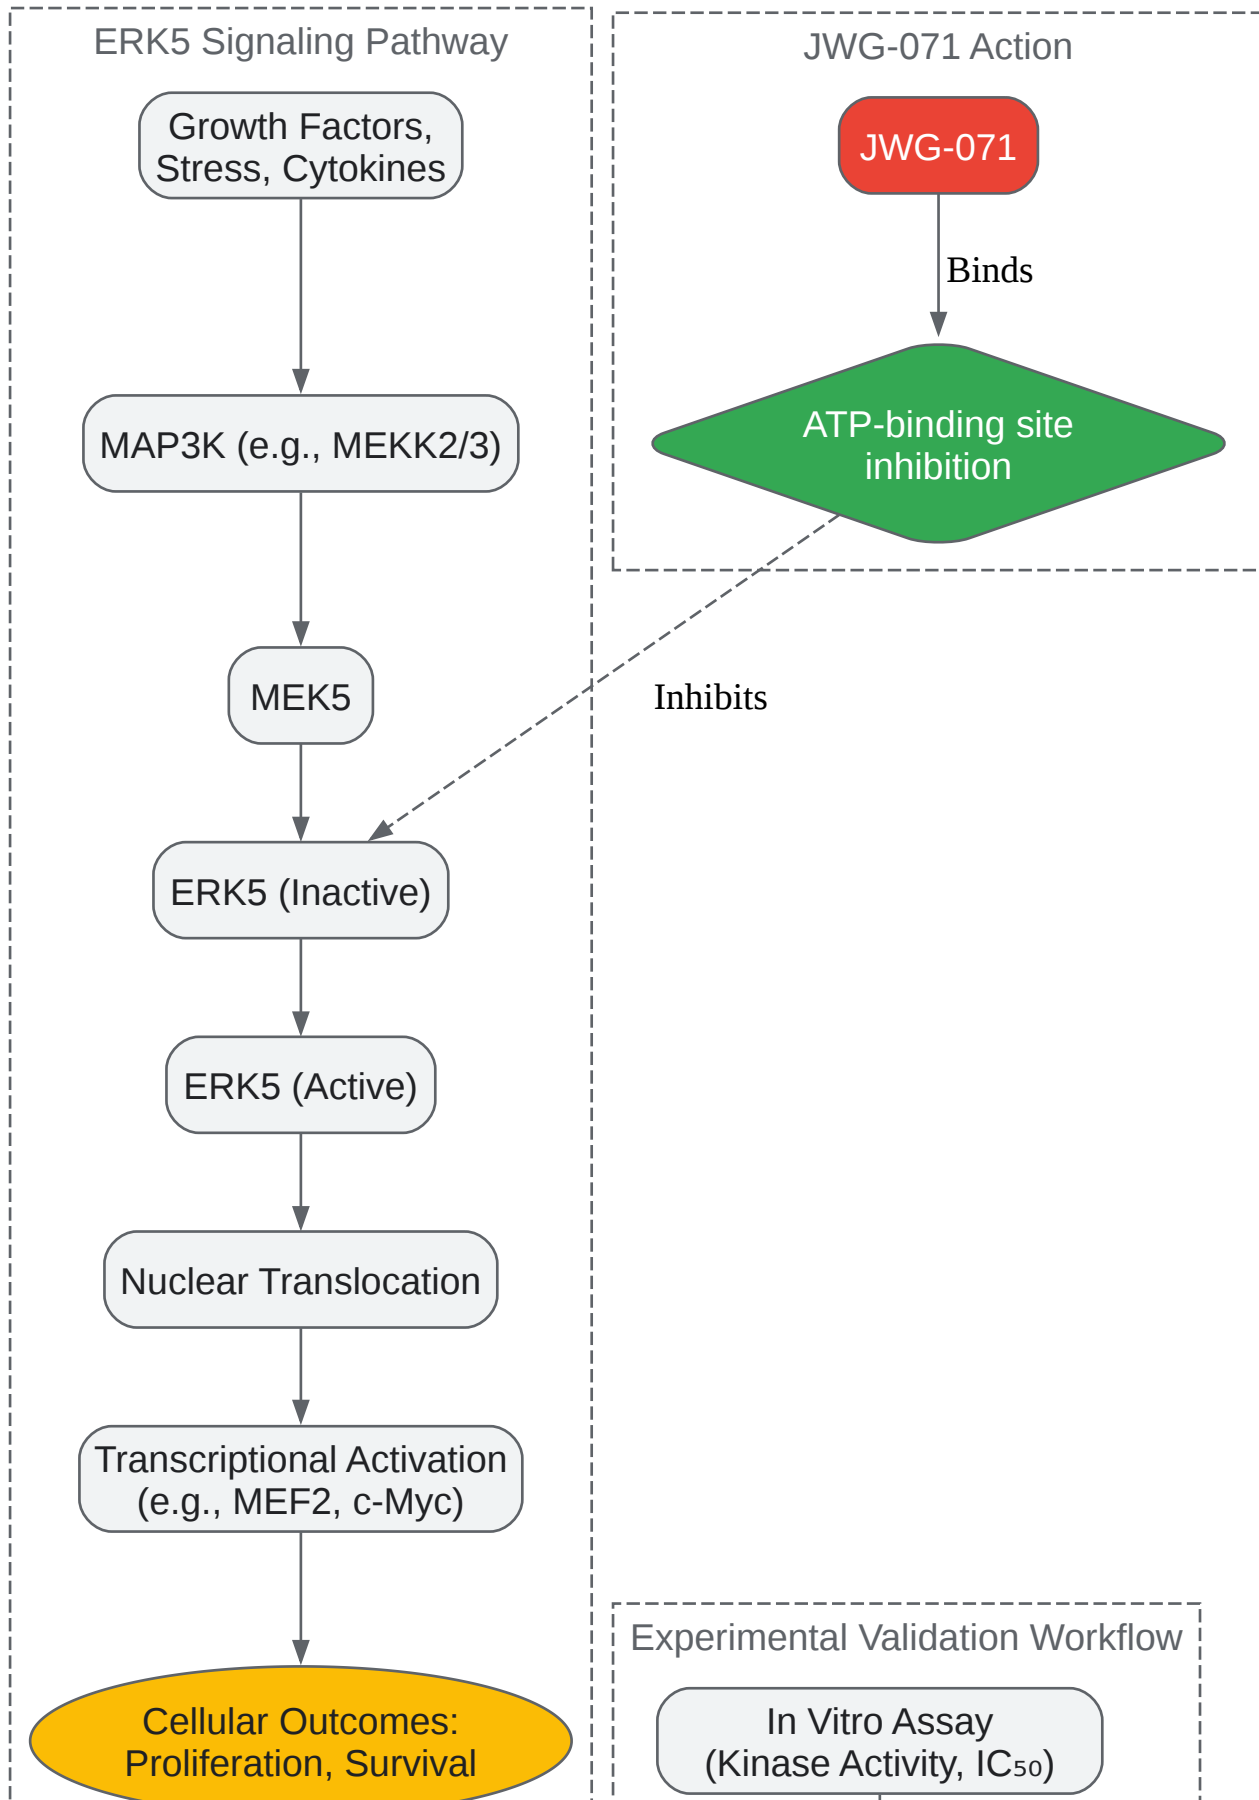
ERK5 Signaling Pathway

Growth Factors, Stress, Cytokines

MAP3K (e.g., MEKK2/3)

MEK5

ERK5 (Inactive)

ERK5 (Active)

Nuclear Translocation

Transcriptional Activation (e.g., MEF2, c-Myc)

Cellular Outcomes: Proliferation, Survival

JWG-071 Action

JWG-071

Binds

ATP-binding site inhibition

Inhibits

Experimental Validation Workflow

In Vitro Assay (Kinase Activity, $IC_{50}$)